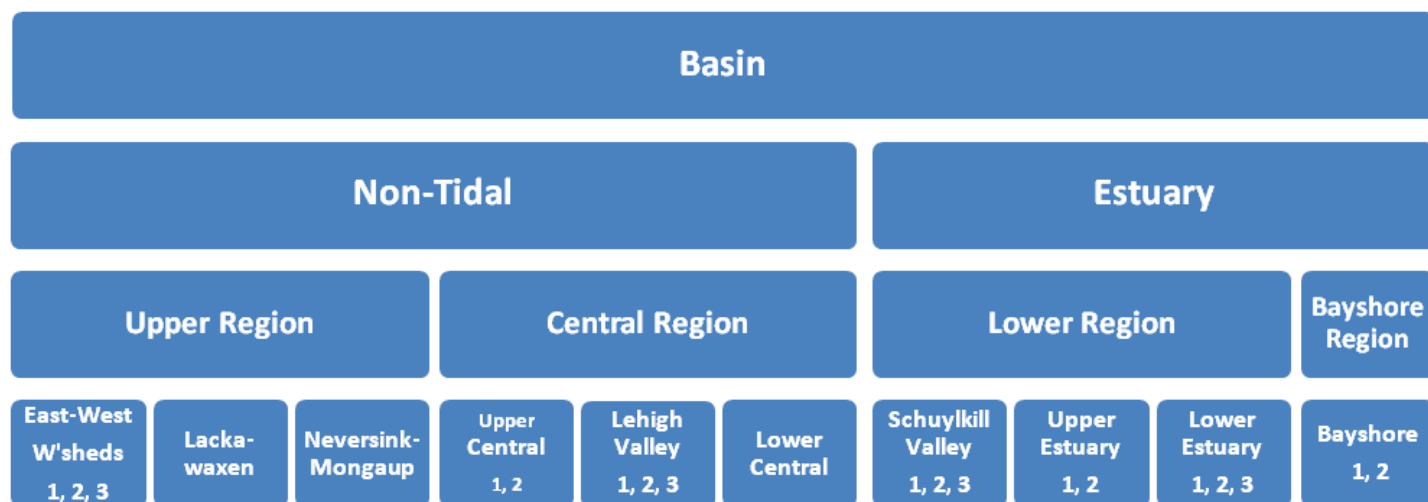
Basin

Non-Tidal

Estuary

Upper Region

Central Region

Lower Region

Bayshore Region

East-West W'sheds 1, 2, 3

Lacka-waxen

Neversink-Mongaup

Upper Central 1, 2

Lehigh Valley 1, 2, 3

Lower Central

Schuylkill Valley 1, 2, 3

Upper Estuary 1, 2

Lower Estuary 1, 2, 3

Bayshore 1, 2